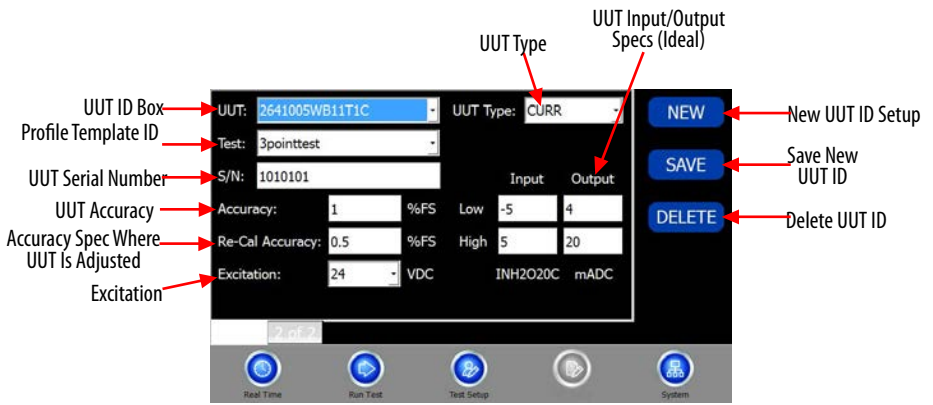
UUT Type

UUT Input/Output Specs (Ideal)

UUT ID Box

Profile Template ID

UUT Serial Number

UUT Accuracy

Accuracy Spec Where UUT Is Adjusted

Excitation

UUT: 2641005WB11T1C

UUT Type: CURR

Test: 3pointtest

S/N: 1010101

Input Output

Accuracy: 1 %FS Low -5 4

Re-Cal Accuracy: 0.5 %FS High 5 20

Excitation: 24 VDC INH2O20C mADC

NEW

SAVE

DELETE

New UUT ID Setup

Save New UUT ID

Delete UUT ID

2 of 2

Real Time

Run Test

Test Setup

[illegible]

System